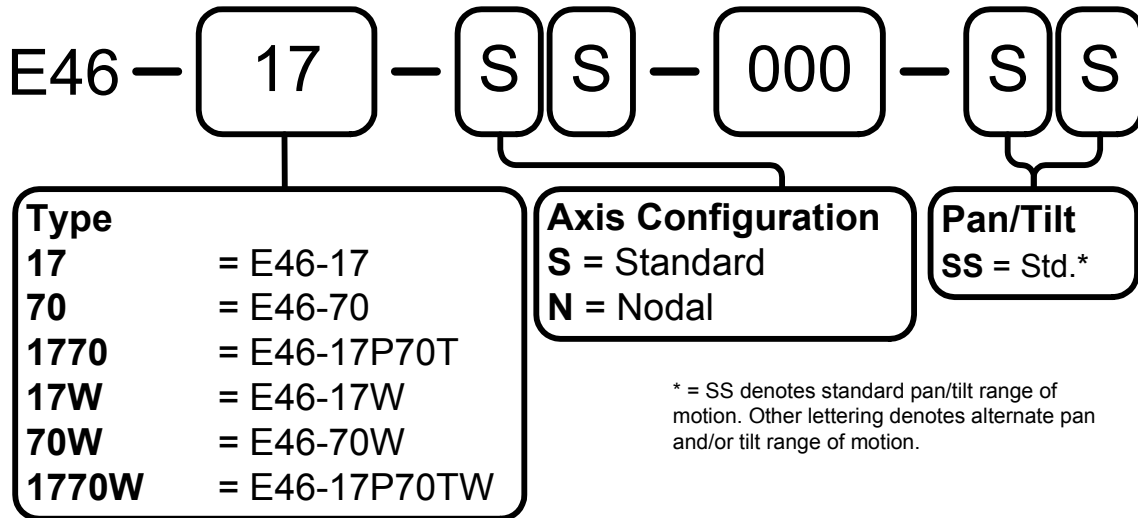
E46 – 17 – S S – 000 – S S

Type

| | |
|---|---|
| **17** | = E46-17 |
| **70** | = E46-70 |
| **1770** | = E46-17P70T |
| **17W** | = E46-17W |
| **70W** | = E46-70W |
| **1770W** | = E46-17P70TW |

Axis Configuration
**S** = Standard
**N** = Nodal

Pan/Tilt
**SS** = Std.*

* = SS denotes standard pan/tilt range of motion. Other lettering denotes alternate pan and/or tilt range of motion.